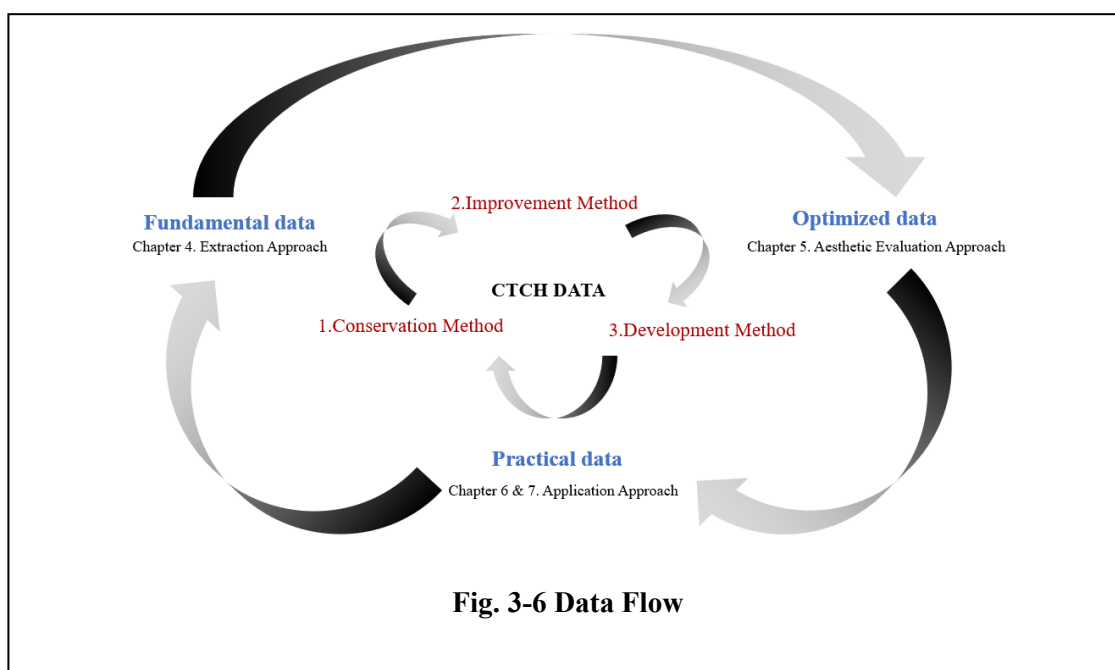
Fundamental data
Chapter 4. Extraction Approach

2.Improvement Method

Optimized data
Chapter 5. Aesthetic Evaluation Approach

CTCH DATA

1.Conservation Method

3.Development Method

Practical data
Chapter 6 & 7. Application Approach

Fig. 3-6 Data Flow